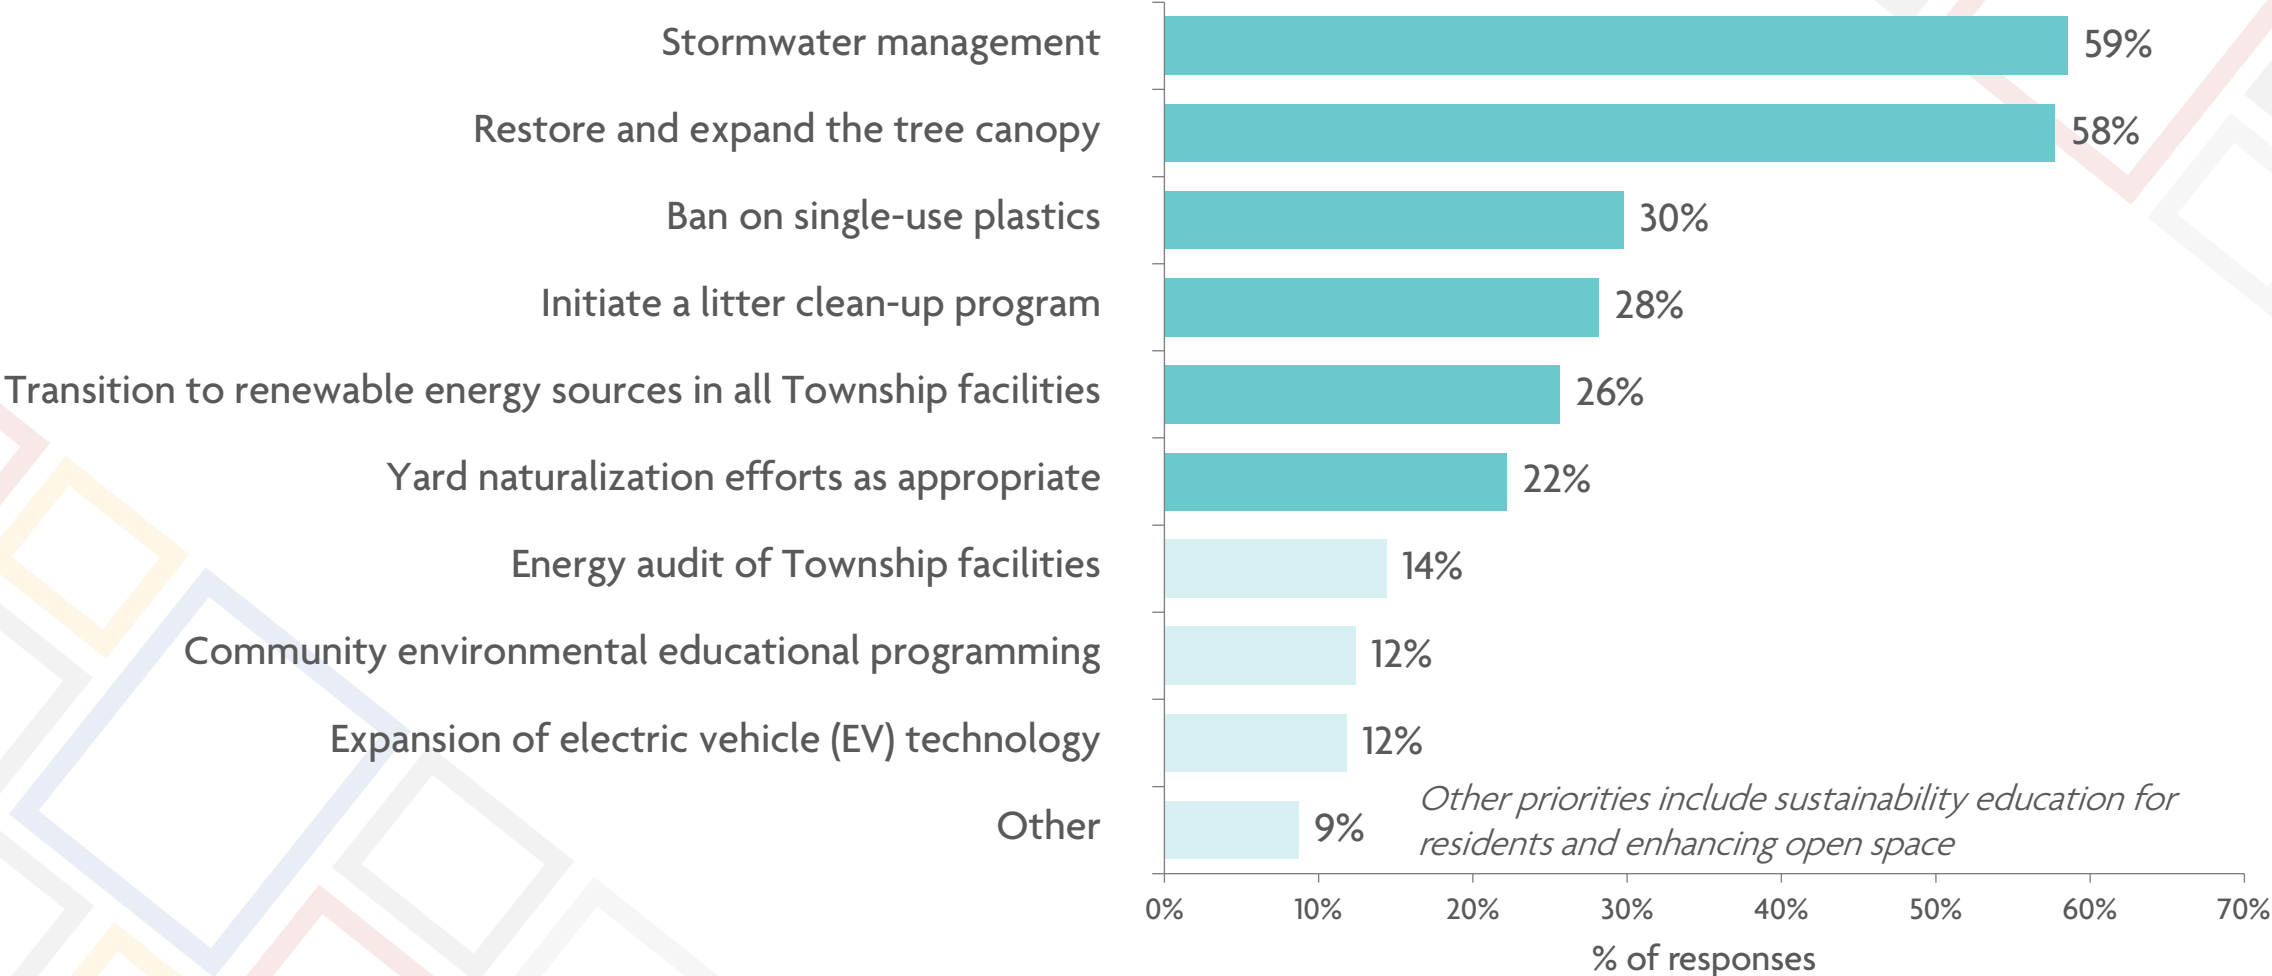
| | |
|---|---|
| Stormwater management | 59% |
| Restore and expand the tree canopy | 58% |
| Ban on single-use plastics | 30% |
| Initiate a litter clean-up program | 28% |
| Transition to renewable energy sources in all Township facilities | 26% |
| Yard naturalization efforts as appropriate | 22% |
| Energy audit of Township facilities | 14% |
| Community environmental educational programming | 12% |
| Expansion of electric vehicle (EV) technology | 12% |
| Other | 9% |

*Other priorities include sustainability education for residents and enhancing open space*

0% 10% 20% 30% 40% 50% 60% 70%

% of responses